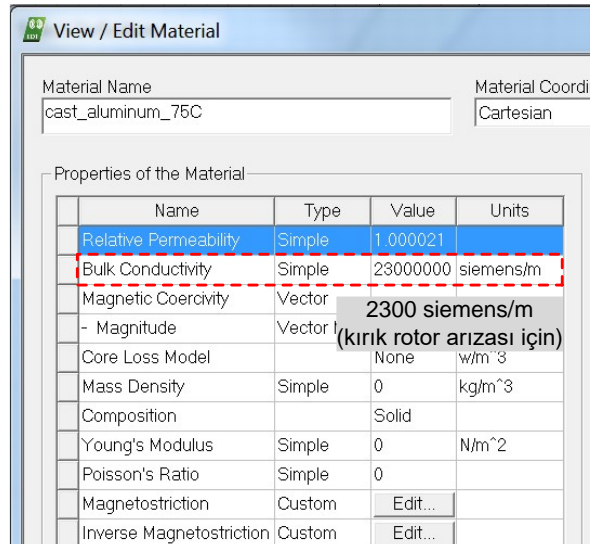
View / Edit Material

Material Name
cast_aluminum_75C

Material Coordi
Cartesian

Properties of the Material

| Name | Type | Value | Units |
|---|---|---|---|
| Relative Permeability | Simple | 1.000021 | |
| Bulk Conductivity | Simple | 23000000 | siemens/m |
| Magnetic Coercivity | Vector | | |
| - Magnitude | Vector | | |
| Core Loss Model | | None | w/m^3 |
| Mass Density | Simple | 0 | kg/m^3 |
| Composition | | Solid | |
| Young's Modulus | Simple | 0 | N/m^2 |
| Poisson's Ratio | Simple | 0 | |
| Magnetostriction | Custom | Edit... | |
| Inverse Magnetostriction | Custom | Edit... | |

2300 siemens/m
(kırık rotor arızası için)